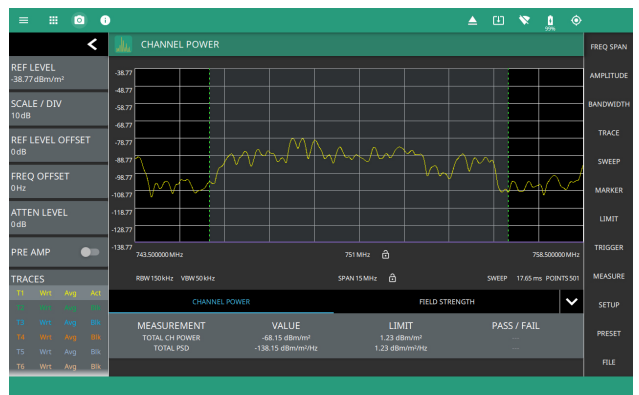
CHANNEL POWER

REF LEVEL
-38.77 dBm/m²

SCALE / DIV
10 dB

REF LEVEL OFFSET
0 dB

FREQ OFFSET
0 Hz

ATTEN LEVEL
0 dB

PRE AMP

TRACES

| T1 | Wrt | Avg | Act |
|---|---|---|---|
| T2 | Wrt | Avg | Blk |
| T3 | Wrt | Avg | Blk |
| T4 | Wrt | Avg | Blk |
| T5 | Wrt | Avg | Blk |
| T6 | Wrt | Avg | Blk |

-38.77
-48.77
-58.77
-68.77
-78.77
-88.77
-98.77
-108.77
-118.77
-128.77
-138.77

743.500000 MHz
751 MHz
758.500000 MHz

RBW 150 kHz VBW 50 kHz
SPAN 15 MHz
SWEEP 17.65 ms POINTS 501

CHANNEL POWER
FIELD STRENGTH

| MEASUREMENT | VALUE | LIMIT | PASS / FAIL |
|---|---|---|---|
| TOTAL CH POWER | -68.15 dBm/m² | 1.23 dBm/m² | --- |
| TOTAL PSD | -138.15 dBm/m²/Hz | 1.23 dBm/m²/Hz | --- |

99%

FREQ SPAN
AMPLITUDE
BANDWIDTH
TRACE
SWEEP
MARKER
LIMIT
TRIGGER
MEASURE
SETUP
PRESET
FILE